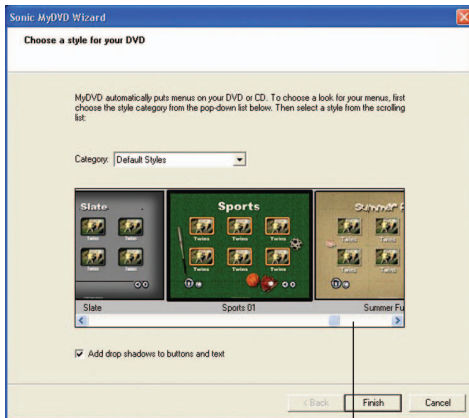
Sonic MyDVD Wizard

Choose a style for your DVD

MyDVD automatically puts menus on your DVD or CD. To choose a look for your menus, first choose the style category from the pop-down list below. Then select a style from the scrolling list:

Category: Default Styles

Slate

Twins Twins
Twins Twins

Sports

Twins Twins Twins
Twins Twins Twins

Summer F

Twins Twins
Twins Twins

Slate Sports 01 Summer Fu

Add drop shadows to buttons and text

< Back Finish Cancel